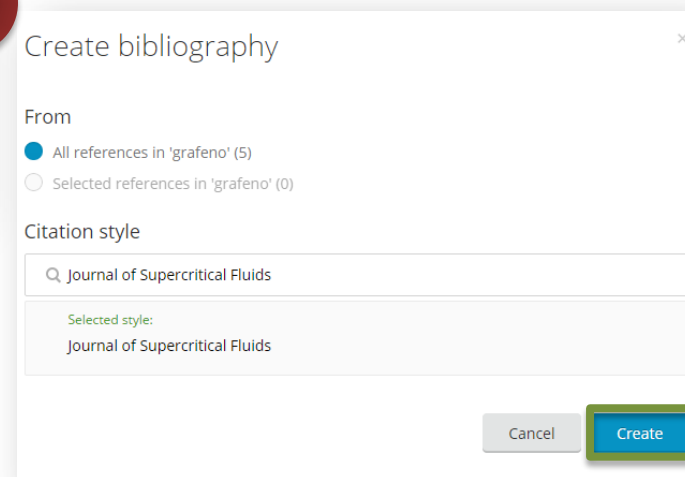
Create bibliography

×

From

All references in 'grafeno' (5)

Selected references in 'grafeno' (0)

Citation style

Journal of Supercritical Fluids

Selected style:

Journal of Supercritical Fluids

Cancel

Create